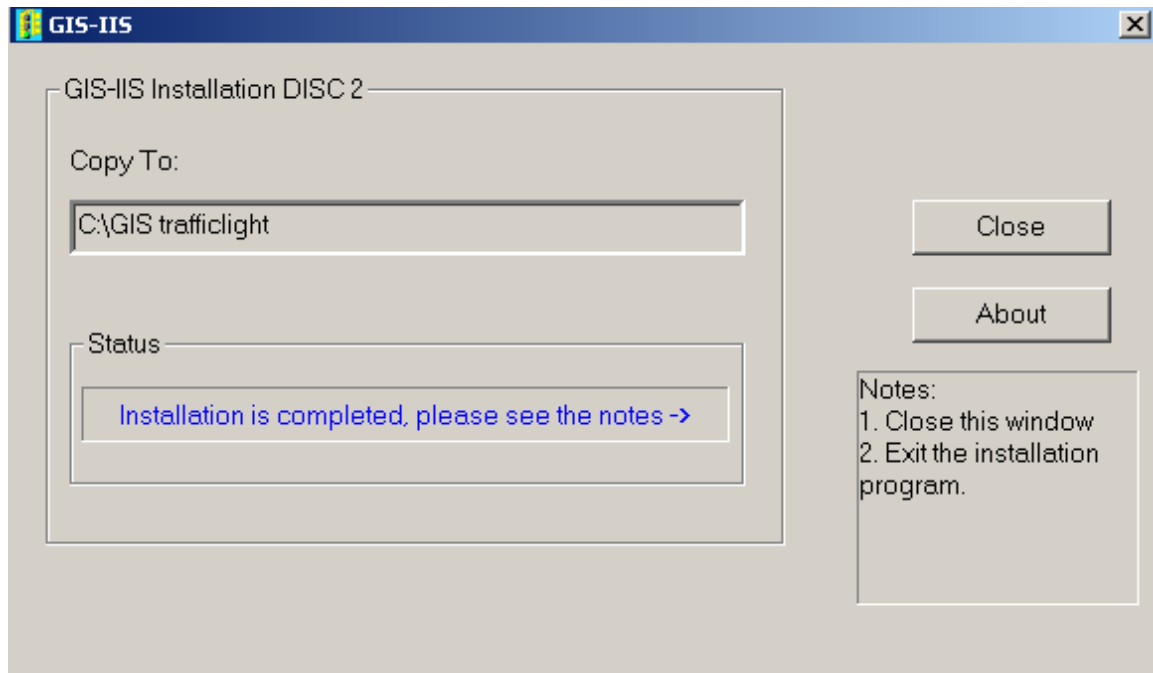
GIS-IIS

GIS-IIS Installation DISC 2

Copy To:

C:\GIS trafficlight

Status

Installation is completed, please see the notes ->

Close

About

Notes:
1. Close this window
2. Exit the installation program.